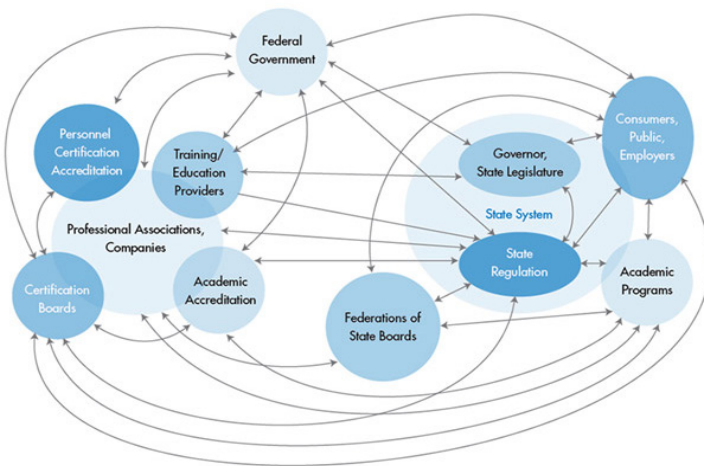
Federal Government

Personnel Certification Accreditation

Training/ Education Providers

Governor, State Legislature

Consumers, Public, Employers

State System

Professional Associations, Companies

State Regulation

Academic Programs

Certification Boards

Academic Accreditation

Federations of State Boards